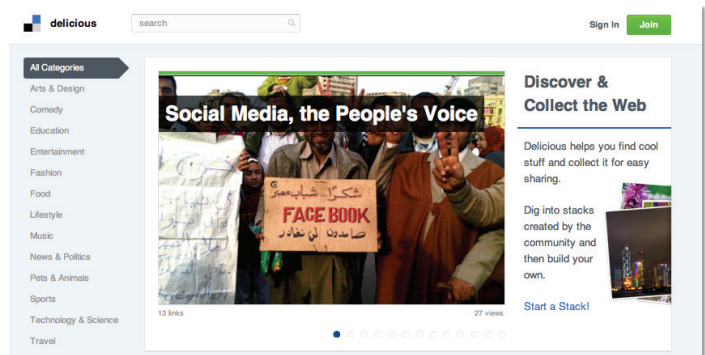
delicious

search

Sign In Join

All Categories
Arts & Design
Comedy
Education
Entertainment
Fashion
Food
Lifestyle
Music
News & Politics
Pets & Animals
Sports
Technology & Science
Travel

Social Media, the People's Voice

شكرا شباب مصر
FACE BOOK
صامدون لن نغادر

13 links

27 views

Discover & Collect the Web

Delicious helps you find cool stuff and collect it for easy sharing.

Dig into stacks created by the community and then build your own.

Start a Stack!